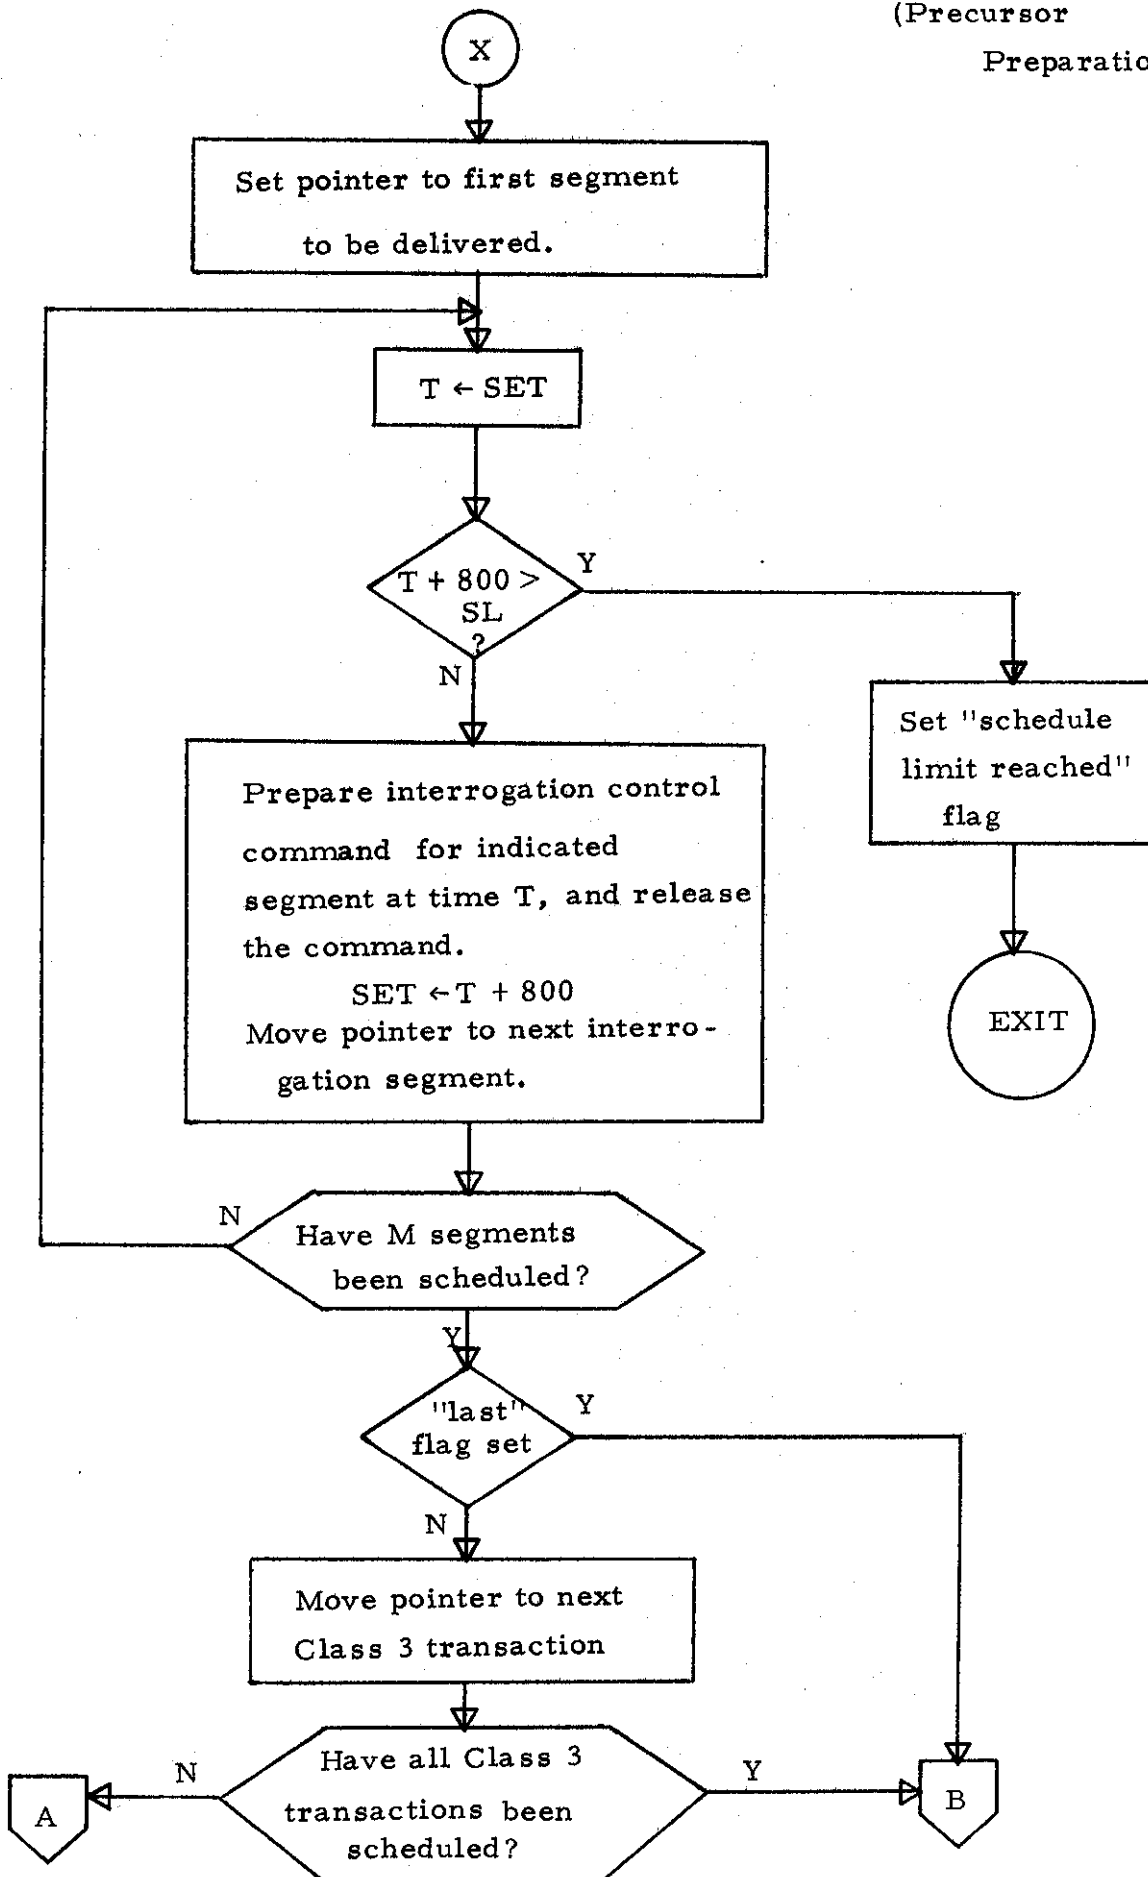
(Precursor

Preparatio

X

Set pointer to first segment to be delivered.

T ← SET

T + 800 > SL ?

Y

N

Set "schedule limit reached" flag

EXIT

Prepare interrogation control command for indicated segment at time T, and release the command.

SET ← T + 800

Move pointer to next interrogation segment.

N

Have M segments been scheduled?

Y

"last" flag set

Y

N

Move pointer to next Class 3 transaction

N

Have all Class 3 transactions been scheduled?

Y

A

B